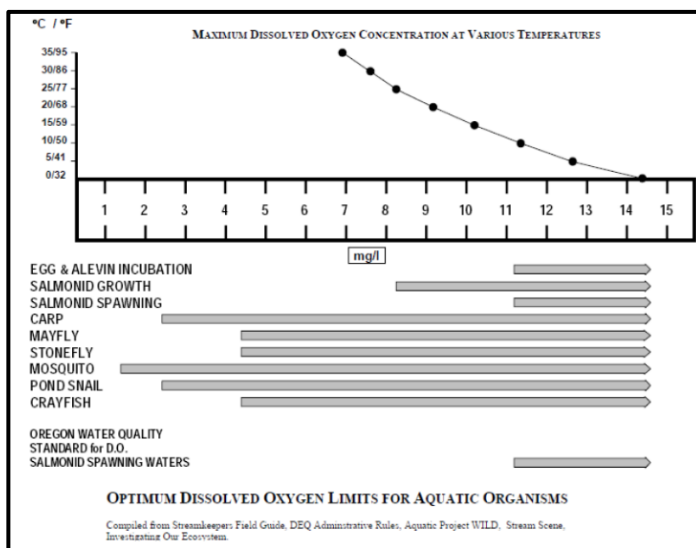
°C / °F

MAXIMUM DISSOLVED OXYGEN CONCENTRATION AT VARIOUS TEMPERATURES

35/95
30/86
25/77
20/68
15/59
10/50
5/41
0/32

1 2 3 4 5 6 7 8 9 10 11 12 13 14 15

mg/l

EGG & ALEVIN INCUBATION
SALMONID GROWTH
SALMONID SPAWNING
CARP
MAYFLY
STONEFLY
MOSQUITO
POND SNAIL
CRAYFISH

OREGON WATER QUALITY STANDARD for D.O. SALMONID SPAWNING WATERS

OPTIMUM DISSOLVED OXYGEN LIMITS FOR AQUATIC ORGANISMS

Compiled from Streamkeepers Field Guide, DEQ Administrative Rules, Aquatic Project WILD, Stream Scene, Investigating Our Ecosystem.